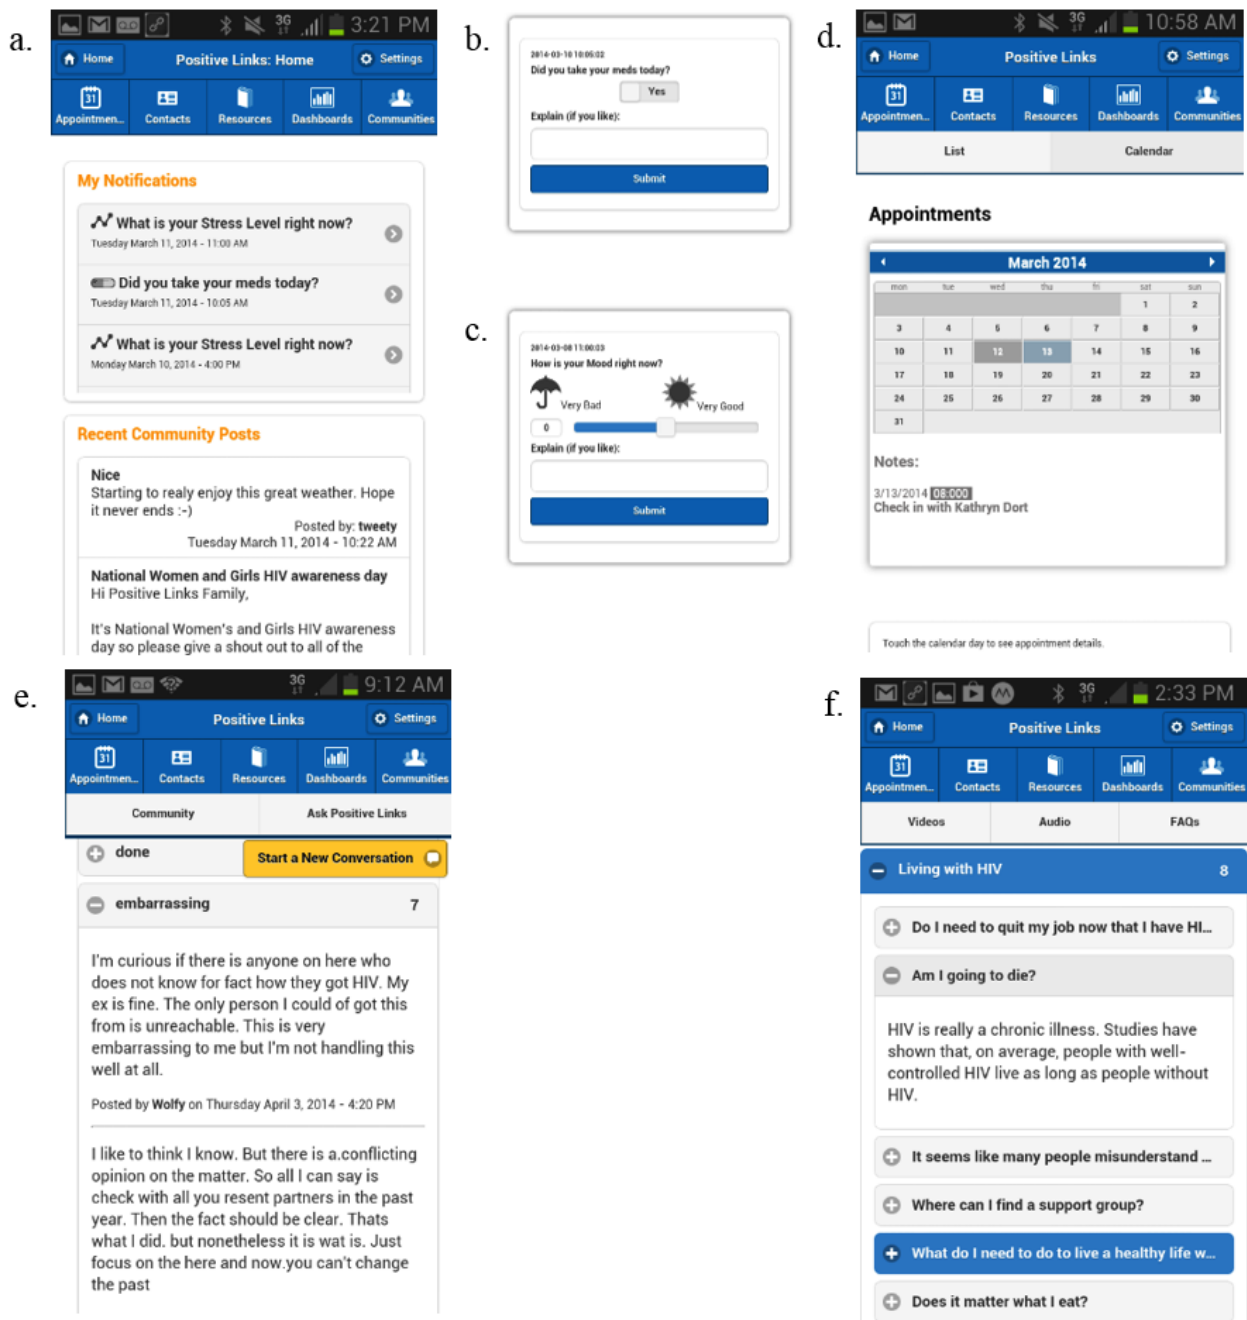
a.

3G 3:21 PM

Home Positive Links: Home Settings

31 Appointmen... Contacts Resources Dashboards Communities

My Notifications

What is your Stress Level right now?
Tuesday March 11, 2014 - 11:00 AM

Did you take your meds today?
Tuesday March 11, 2014 - 10:05 AM

What is your Stress Level right now?
Monday March 10, 2014 - 4:00 PM

Recent Community Posts

Nice
Starting to realy enjoy this great weather. Hope it never ends :-)
Posted by: tweety
Tuesday March 11, 2014 - 10:22 AM

National Women and Girls HIV awareness day
Hi Positive Links Family,

It's National Women's and Girls HIV awareness day so please give a shout out to all of the

b.

2014-03-10 10:05:02
Did you take your meds today?
Yes
Explain (if you like):
Submit

c.

2014-03-08 11:00:03
How is your Mood right now?
Very Bad Very Good
0
Explain (if you like):
Submit

d.

3G 10:58 AM

Home Positive Links Settings

31 Appointmen... Contacts Resources Dashboards Communities

List Calendar

Appointments

March 2014

| mon | tue | wed | thu | fri | sat | sun |
|---|---|---|---|---|---|---|
| | | | | | 1 | 2 |
| 3 | 4 | 5 | 6 | 7 | 8 | 9 |
| 10 | 11 | 12 | 13 | 14 | 15 | 16 |
| 17 | 18 | 19 | 20 | 21 | 22 | 23 |
| 24 | 25 | 26 | 27 | 28 | 29 | 30 |
| 31 | | | | | | |

Notes:
3/13/2014 08:000
Check in with Kathryn Dort

Touch the calendar day to see appointment details.

e.

3G 9:12 AM

Home Positive Links Settings

31 Appointmen... Contacts Resources Dashboards Communities

Community Ask Positive Links

done Start a New Conversation

embarrassing 7

I'm curious if there is anyone on here who does not know for fact how they got HIV. My ex is fine. The only person I could of got this from is unreachable. This is very embarrassing to me but I'm not handling this well at all.

Posted by Wolfy on Thursday April 3, 2014 - 4:20 PM

I like to think I know. But there is a.conflicting opinion on the matter. So all I can say is check with all you resent partners in the past year. Then the fact should be clear. Thats what I did. but nonetheless it is wat is. Just focus on the here and now.you can't change the past

f.

3G 2:33 PM

Home Positive Links Settings

31 Appointmen... Contacts Resources Dashboards Communities

Videos Audio FAQs

Living with HIV 8

Do I need to quit my job now that I have HI...

Am I going to die?

HIV is really a chronic illness. Studies have shown that, on average, people with well-controlled HIV live as long as people without HIV.

It seems like many people misunderstand ...

Where can I find a support group?

What do I need to do to live a healthy life w...

Does it matter what I eat?